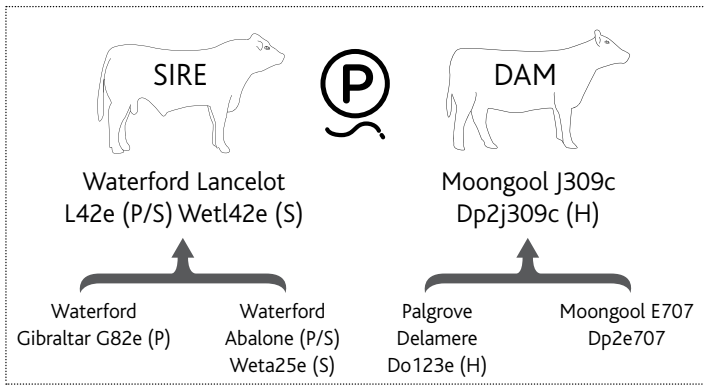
SIRE

P

DAM

Waterford Lancelot L42e (P/S) Wetl42e (S)

Moongool J309c Dp2j309c (H)

Waterford Gibraltar G82e (P)

Waterford Abalone (P/S) Weta25e (S)

Palgrove Delamere Do123e (H)

Moongool E707 Dp2e707